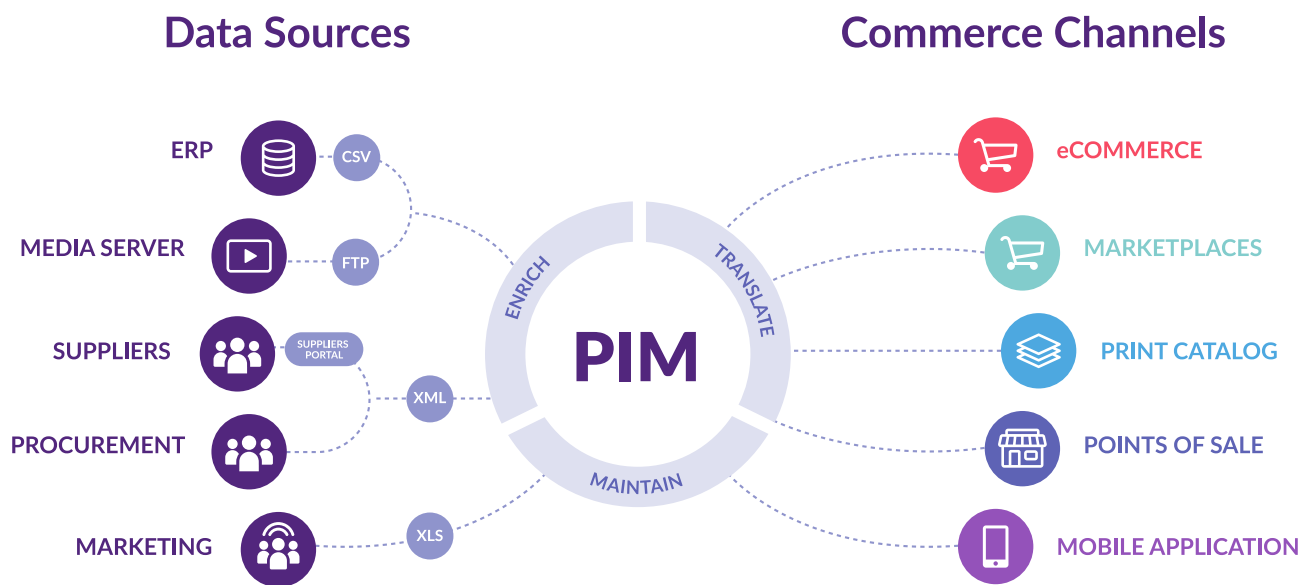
Data Sources

Commerce Channels

ERP

CSV

MEDIA SERVER

FTP

SUPPLIERS

SUPPLIERS PORTAL

XML

PROCUREMENT

MARKETING

XLS

ENRICH

TRANSLATE

MAINTAIN

PIM

eCOMMERCE

MARKETPLACES

PRINT CATALOG

POINTS OF SALE

MOBILE APPLICATION